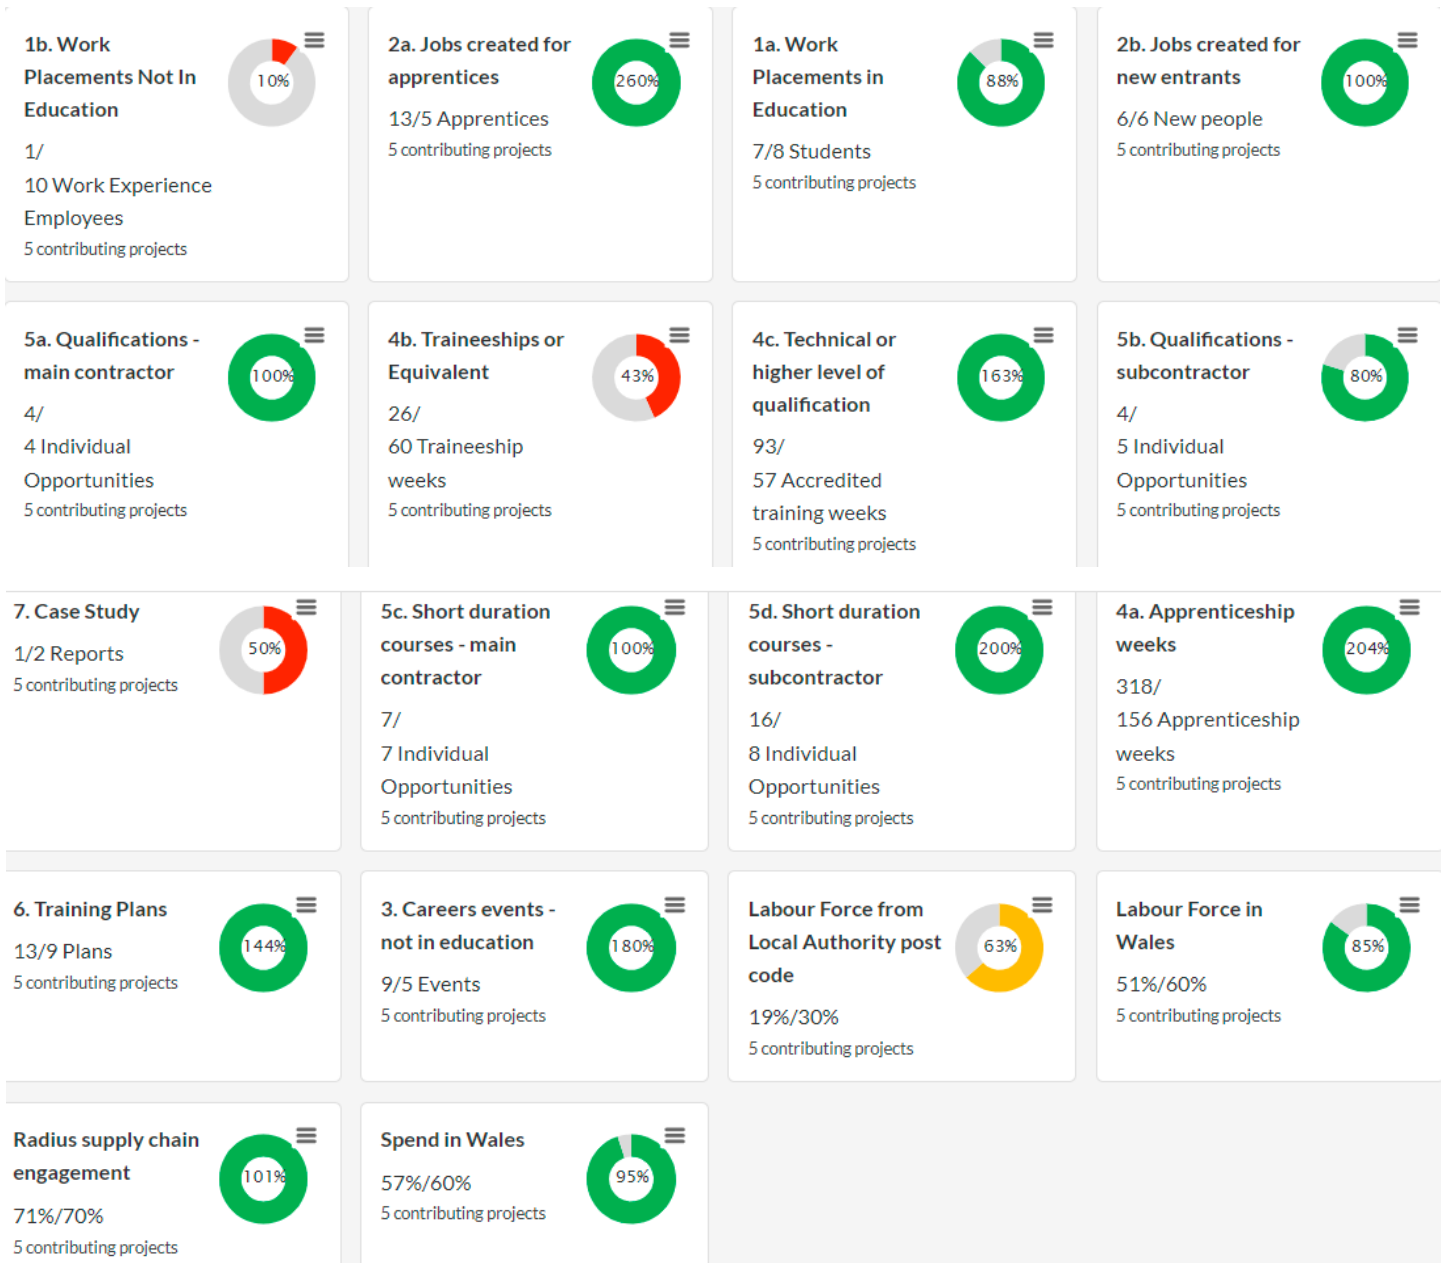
1b. Work Placements Not In Education

10%

1/
10 Work Experience Employees
5 contributing projects

2a. Jobs created for apprentices

260%

13/5 Apprentices
5 contributing projects

1a. Work Placements in Education

88%

7/8 Students
5 contributing projects

2b. Jobs created for new entrants

100%

6/6 New people
5 contributing projects

5a. Qualifications - main contractor

100%

4/
4 Individual Opportunities
5 contributing projects

4b. Traineeships or Equivalent

43%

26/
60 Traineeship weeks
5 contributing projects

4c. Technical or higher level of qualification

163%

93/
57 Accredited training weeks
5 contributing projects

5b. Qualifications - subcontractor

80%

4/
5 Individual Opportunities
5 contributing projects

7. Case Study

50%

1/2 Reports
5 contributing projects

5c. Short duration courses - main contractor

100%

7/
7 Individual Opportunities
5 contributing projects

5d. Short duration courses - subcontractor

200%

16/
8 Individual Opportunities
5 contributing projects

4a. Apprenticeship weeks

204%

318/
156 Apprenticeship weeks
5 contributing projects

6. Training Plans

144%

13/9 Plans
5 contributing projects

3. Careers events - not in education

180%

9/5 Events
5 contributing projects

Labour Force from Local Authority post code

63%

19%/30%
5 contributing projects

Labour Force in Wales

85%

51%/60%
5 contributing projects

Radius supply chain engagement

101%

71%/70%
5 contributing projects

Spend in Wales

95%

57%/60%
5 contributing projects